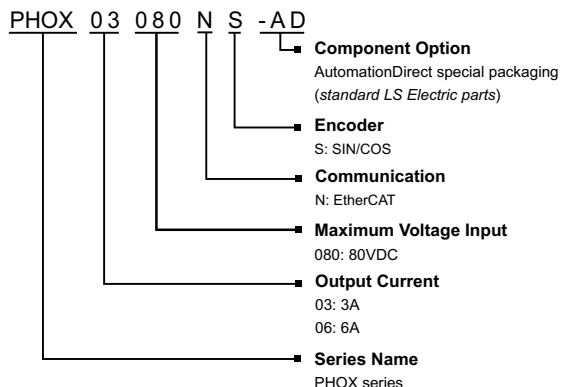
PHOX 03 080 N S -AD

Component Option
AutomationDirect special packaging
(*standard LS Electric parts*)

Encoder
S: SIN/COS

Communication
N: EtherCAT

Maximum Voltage Input
080: 80VDC

Output Current
03: 3A
06: 6A

Series Name
PHOX series